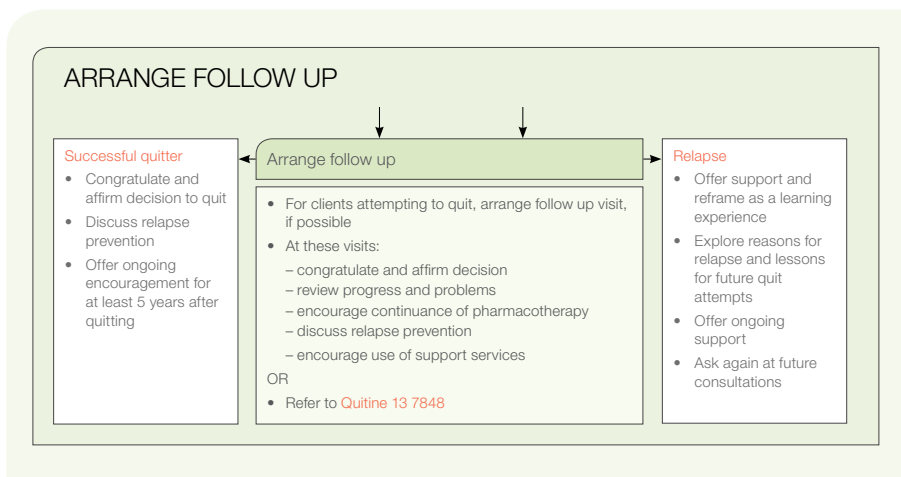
ARRANGE FOLLOW UP

Successful quitter

- Congratulate and affirm decision to quit
- Discuss relapse prevention
- Offer ongoing encouragement for at least 5 years after quitting

Arrange follow up

- For clients attempting to quit, arrange follow up visit, if possible
- At these visits:

– congratulate and affirm decision
– review progress and problems
– encourage continuance of pharmacotherapy
– discuss relapse prevention
– encourage use of support services

OR

- Refer to Quitine 13 7848

Relapse

- Offer support and reframe as a learning experience
- Explore reasons for relapse and lessons for future quit attempts
- Offer ongoing support
- Ask again at future consultations